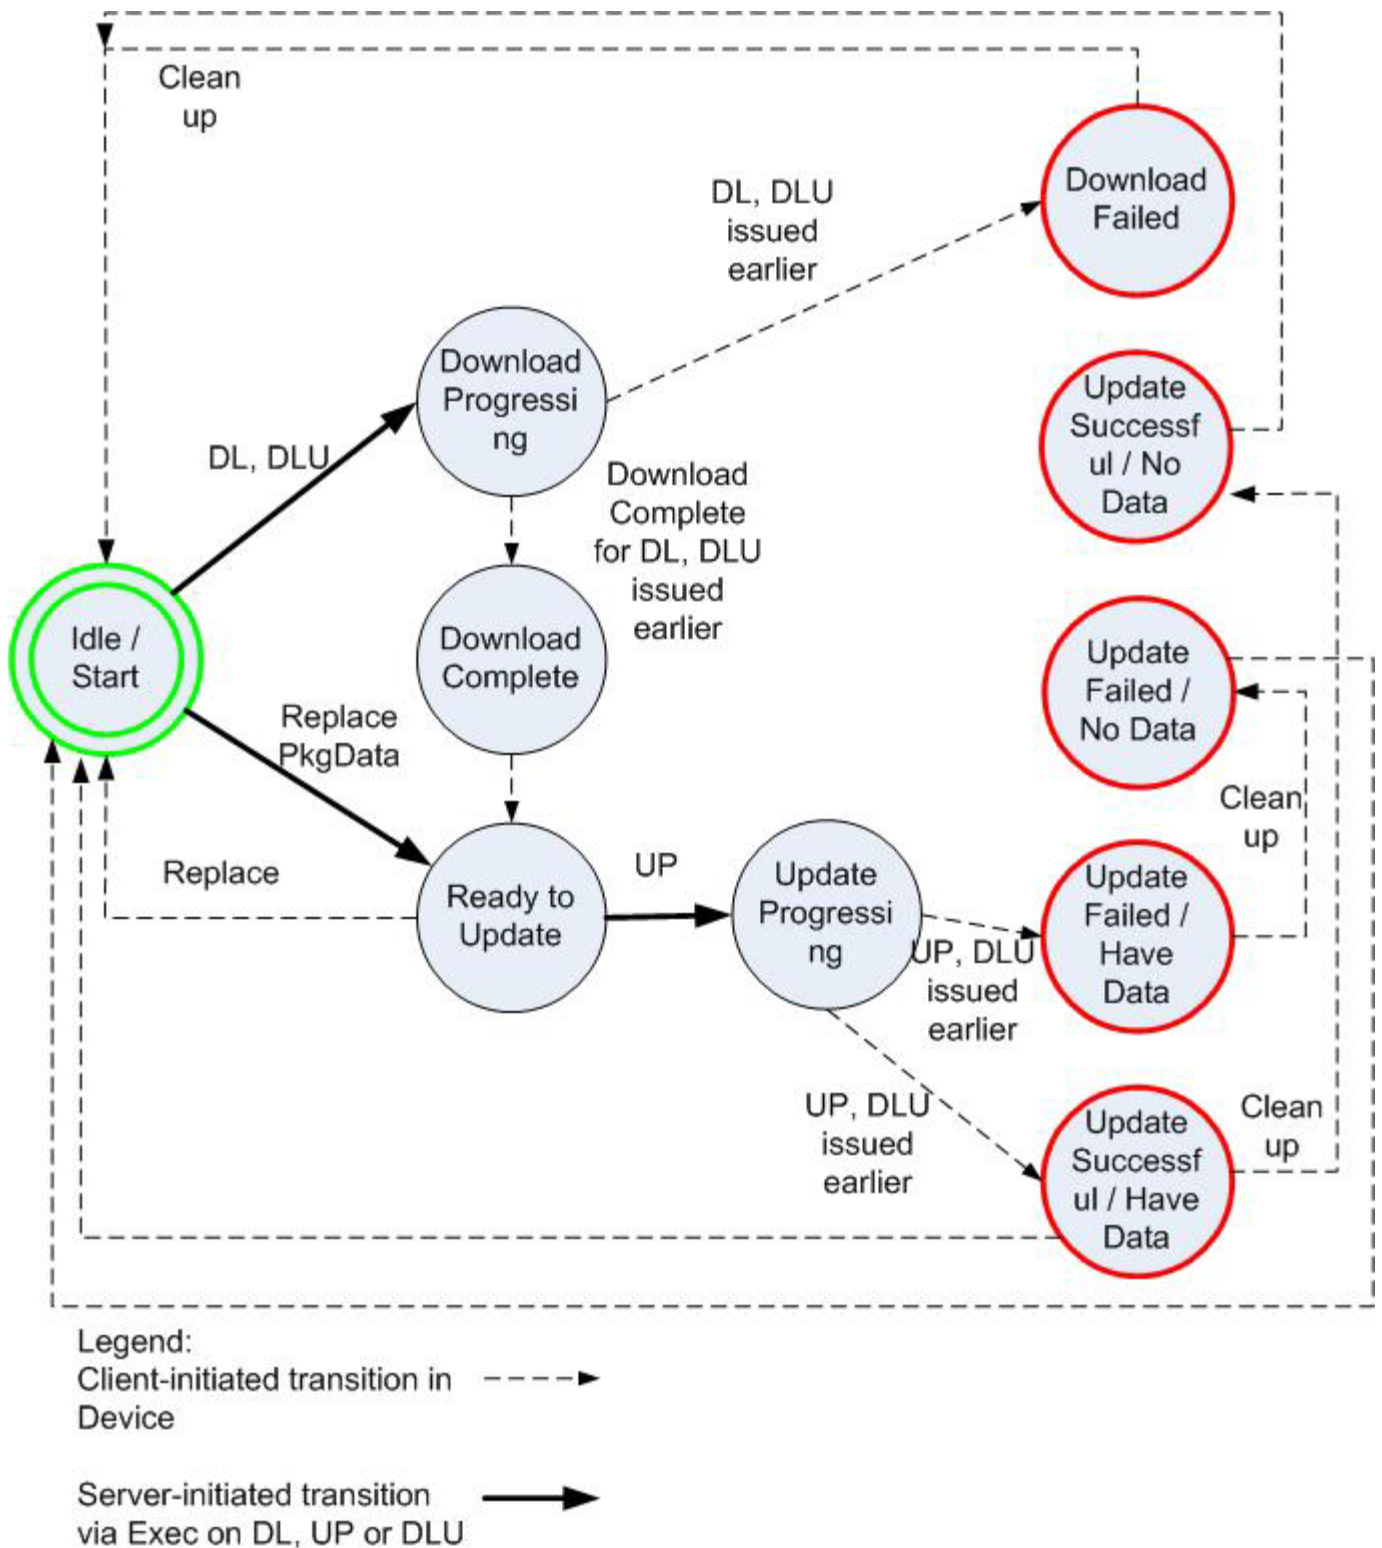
Clean up

DL, DLU issued earlier

Download Failed

Download Progressing

Update Successful / No Data

DL, DLU

Download Complete for DL, DLU issued earlier

Download Complete

Idle / Start

Update Failed / No Data

Replace PkgData

Clean up

Replace

Ready to Update

UP

Update Progressing

Update Failed / Have Data

UP, DLU issued earlier

UP, DLU issued earlier

Clean up

Update Successful / Have Data

Legend:
Client-initiated transition in Device

Server-initiated transition via Exec on DL, UP or DLU